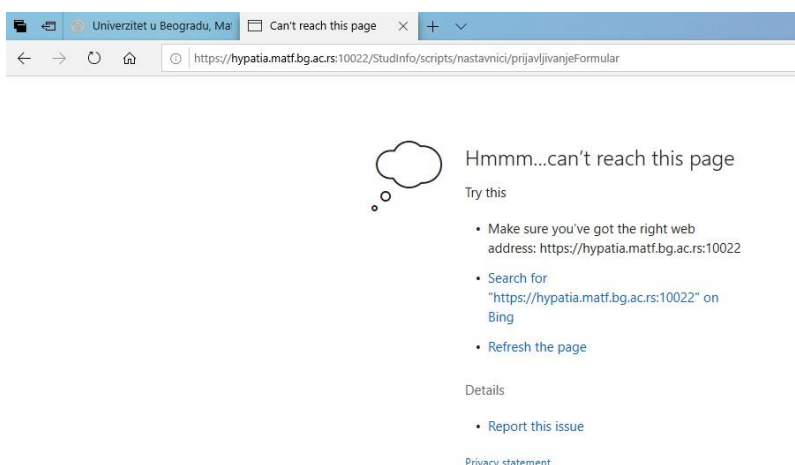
Univerzitet u Beogradu, Ma

Can't reach this page

https://hypatia.matf.bg.ac.rs:10022/StudInfo/scripts/nastavnici/prijavljivanjeFormular

Hmmm...can't reach this page

Try this

- Make sure you've got the right web address: https://hypatia.matf.bg.ac.rs:10022
- Search for "https://hypatia.matf.bg.ac.rs:10022" on Bing
- Refresh the page

Details

- Report this issue

Privacy statement